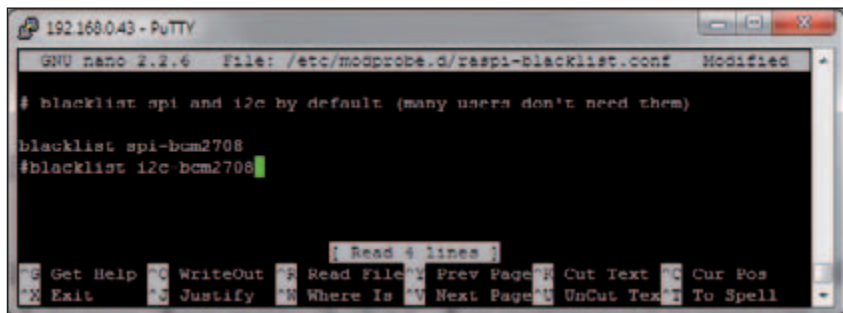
192.168.0.43 - PuTTY

GNU nano 2.2.6 File: /etc/modprobe.d/raspi-blacklist.conf Modified

# blacklist spi and i2c by default (many users don't need them)

blacklist spi-bcm2708
#blacklist i2c-bcm2708

[ Read 4 lines ]

^G Get Help ^O WriteOut ^R Read File ^Y Prev Page ^K Cut Text ^C Cur Pos
^X Exit ^J Justify ^W Where Is ^V Next Page ^U UnCut Text ^T To Spell